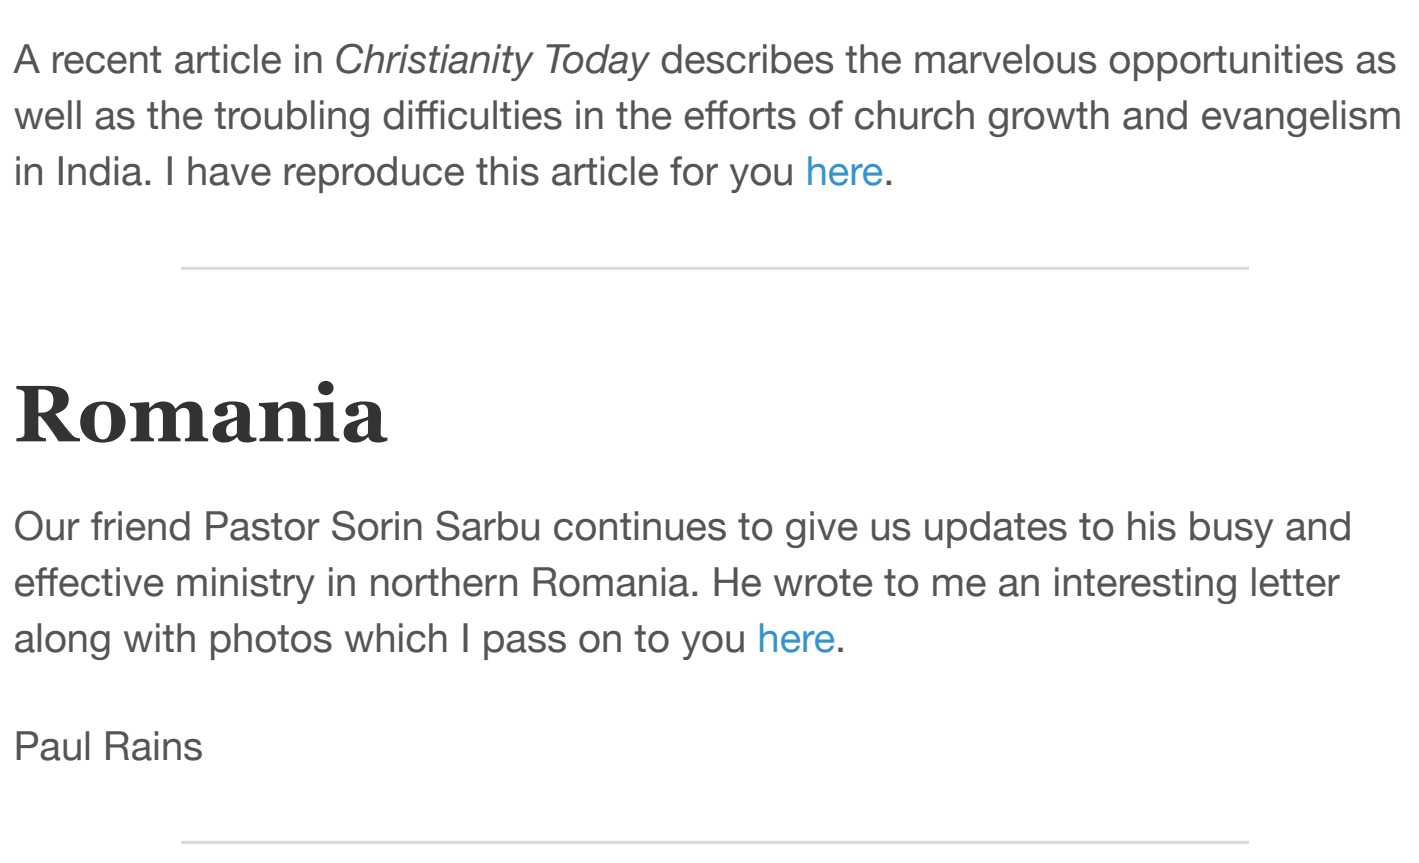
A recent article in Christianity Today describes the marvelous opportunities as well as the troubling difficulties in the efforts of church growth and evangelism in India. I have reproduce this article for you here.

Romania

Our friend Pastor Sorin Sarbu continues to give us updates to his busy and effective ministry in northern Romania. He wrote to me an interesting letter along with photos which I pass on to you here.

Paul Rains